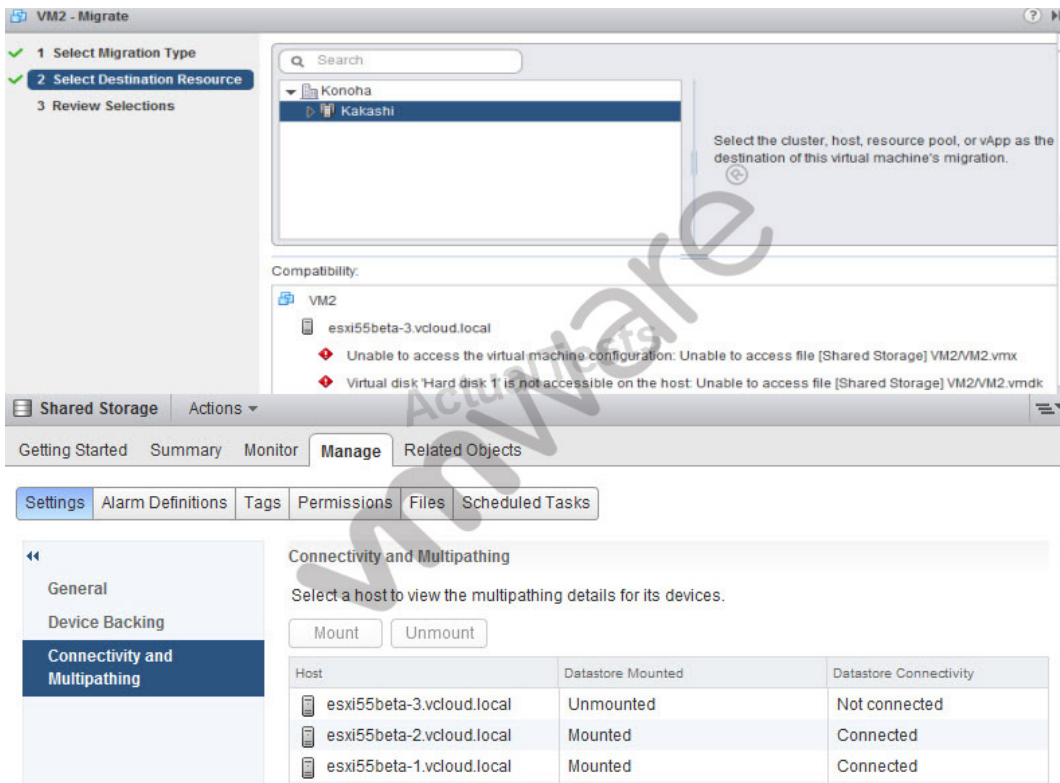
VM2 - Migrate

1 Select Migration Type
2 Select Destination Resource
3 Review Selections

Search

Konoha
Kakashi

Select the cluster, host, resource pool, or vApp as the destination of this virtual machine's migration.

Compatibility:

VM2
esxi55beta-3.vcloud.local
Unable to access the virtual machine configuration: Unable to access file [Shared Storage] VM2/VM2.vmx
Virtual disk 'Hard disk 1' is not accessible on the host: Unable to access file [Shared Storage] VM2/VM2.vmdk

Shared Storage Actions

Getting Started Summary Monitor Manage Related Objects

Settings Alarm Definitions Tags Permissions Files Scheduled Tasks

General
Device Backing
Connectivity and Multipathing

Connectivity and Multipathing

Select a host to view the multipathing details for its devices.

Mount Unmount

| Host | Datastore Mounted | Datastore Connectivity |
|---|---|---|
| esxi55beta-3.vcloud.local | Unmounted | Not connected |
| esxi55beta-2.vcloud.local | Mounted | Connected |
| esxi55beta-1.vcloud.local | Mounted | Connected |

vmware
ActualTests